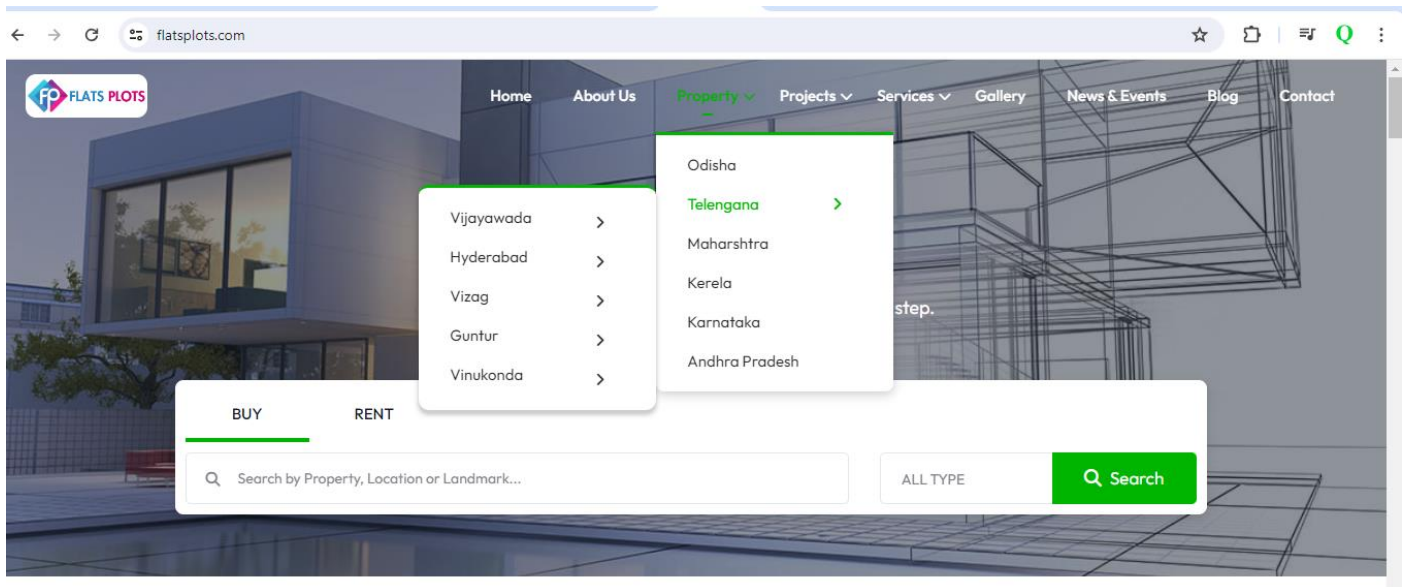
flatsplots.com

FP FLATS PLOTS

Home About Us Property Projects Services Gallery News & Events Blog Contact

Odisha
Telengana
Maharshtra
Kerela
Karnataka
Andhra Pradesh

Vijayawada
Hyderabad
Vizag
Guntur
Vinukonda

step.

BUY RENT

Search by Property, Location or Landmark...

ALL TYPE

Search